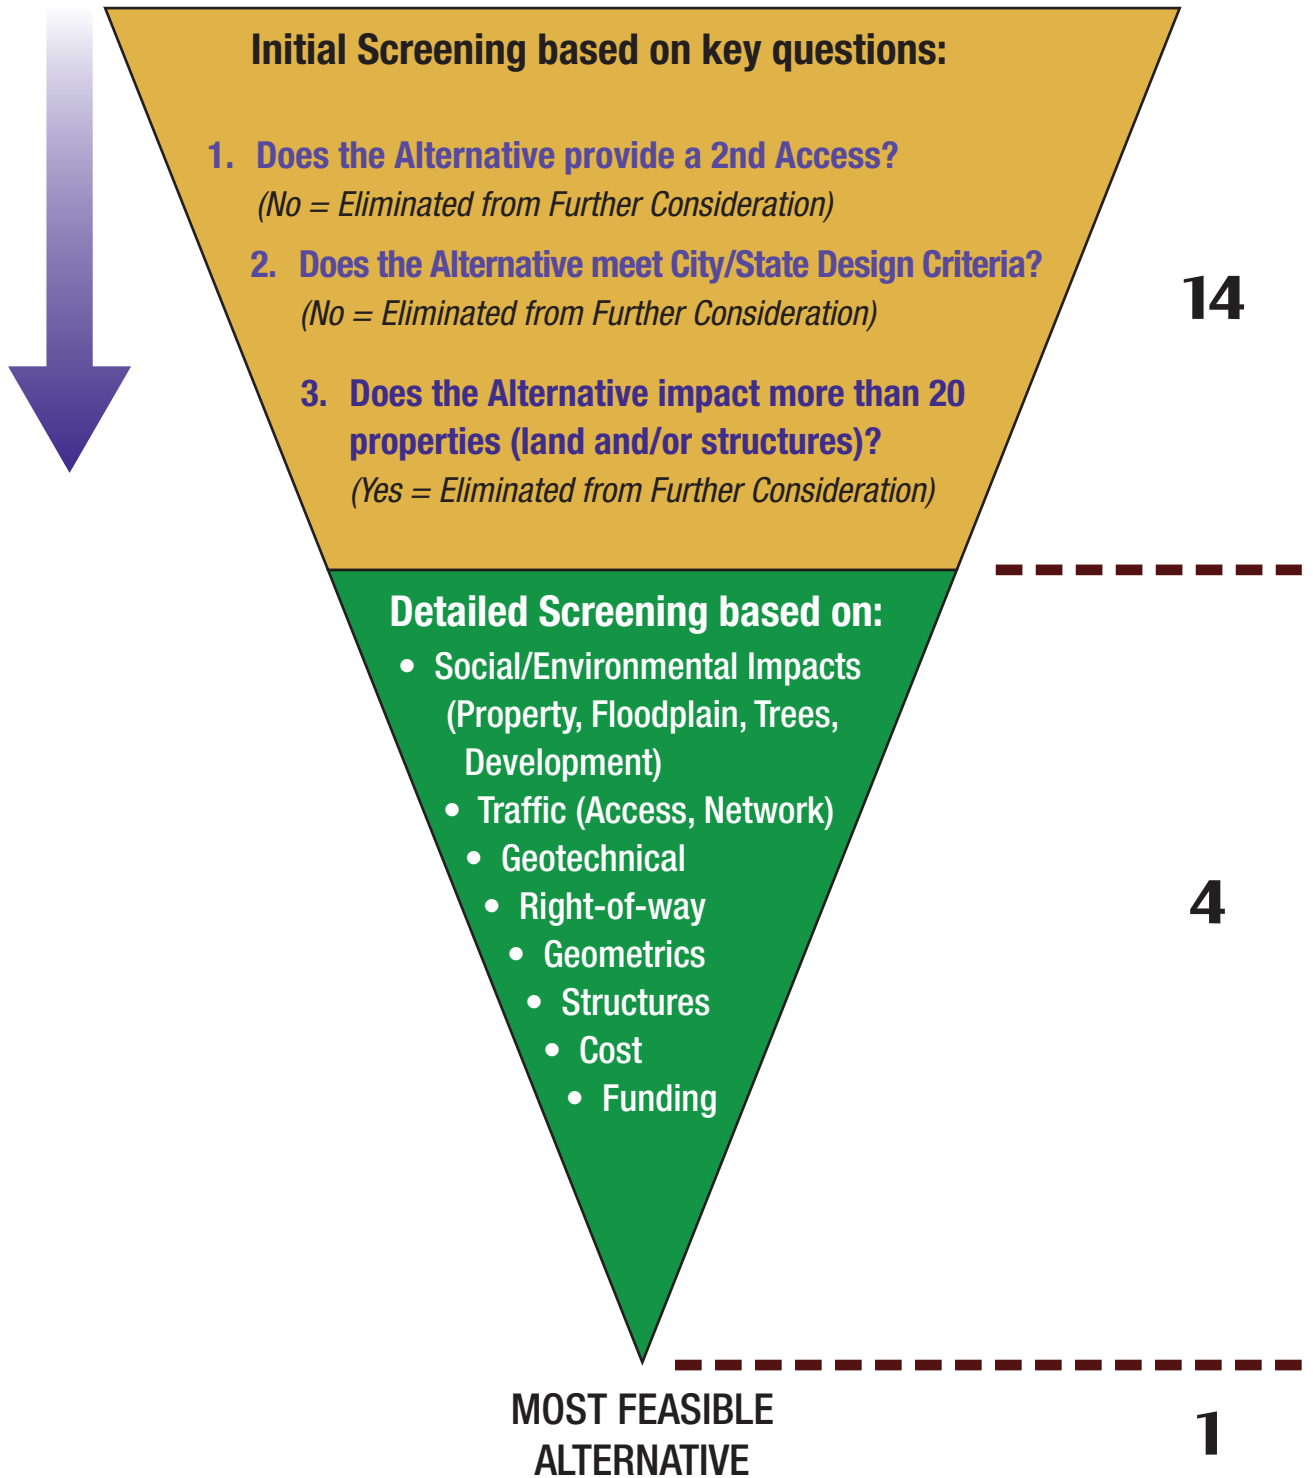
Initial Screening based on key questions:

1. Does the Alternative provide a 2nd Access?
(No = Eliminated from Further Consideration)

2. Does the Alternative meet City/State Design Criteria?
(No = Eliminated from Further Consideration)

3. Does the Alternative impact more than 20 properties (land and/or structures)?
(Yes = Eliminated from Further Consideration)

14

Detailed Screening based on:
• Social/Environmental Impacts (Property, Floodplain, Trees, Development)
• Traffic (Access, Network)
• Geotechnical
• Right-of-way
• Geometrics
• Structures
• Cost
• Funding

4

MOST FEASIBLE ALTERNATIVE

1